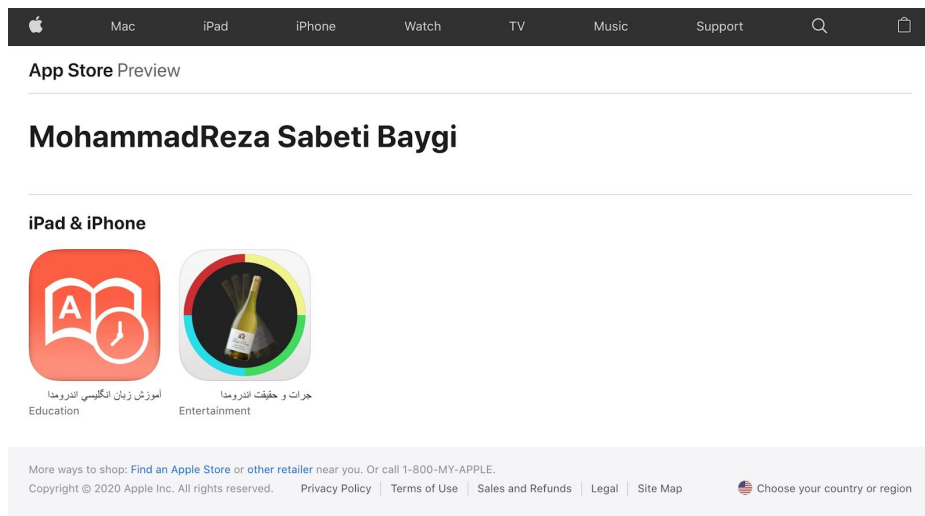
Mac iPad iPhone Watch TV Music Support

App Store Preview

MohammadReza Sabeti Baygi

iPad & iPhone

A

آموزش زبان انگلیسی اندرومدا
Education

جرات و حقیقت اندرومدا
Entertainment

More ways to shop: Find an Apple Store or other retailer near you. Or call 1-800-MY-APPLE.

Copyright © 2020 Apple Inc. All rights reserved. Privacy Policy | Terms of Use | Sales and Refunds | Legal | Site Map

Choose your country or region